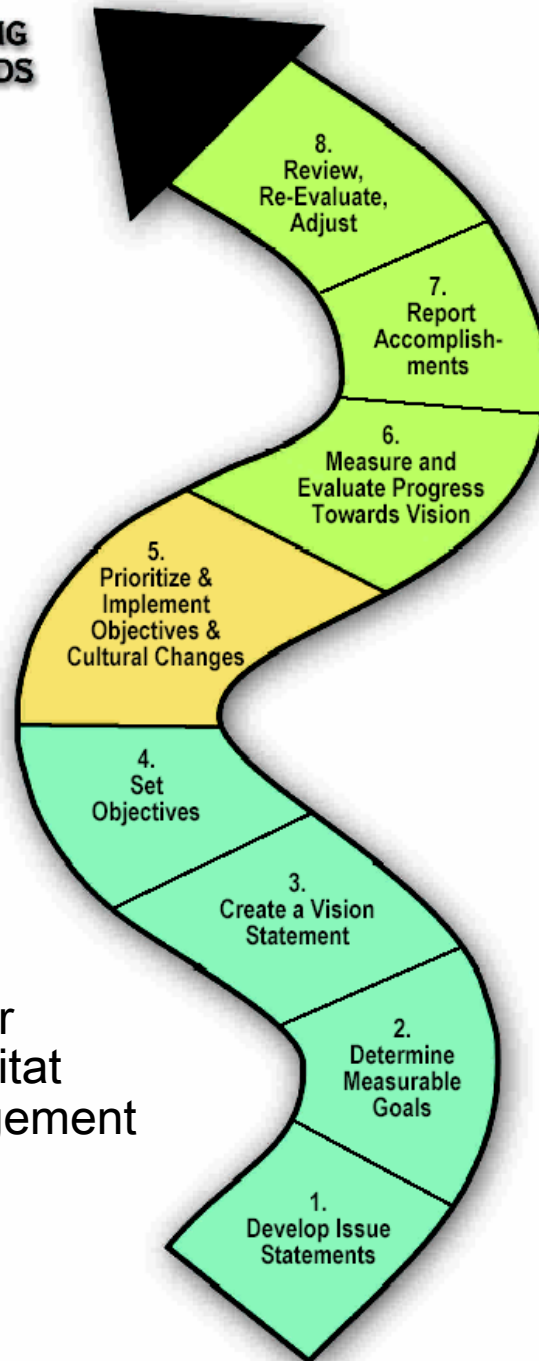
IG
DS

8.
Review,
Re-Evaluate,
Adjust

7.
Report
Accomplishments

6.
Measure and
Evaluate Progress
Towards Vision

5.
Prioritize &
Implement
Objectives &
Cultural Changes

4.
Set
Objectives

3.
Create a Vision
Statement

r
itat
ement

2.
Determine
Measurable
Goals

1.
Develop Issue
Statements